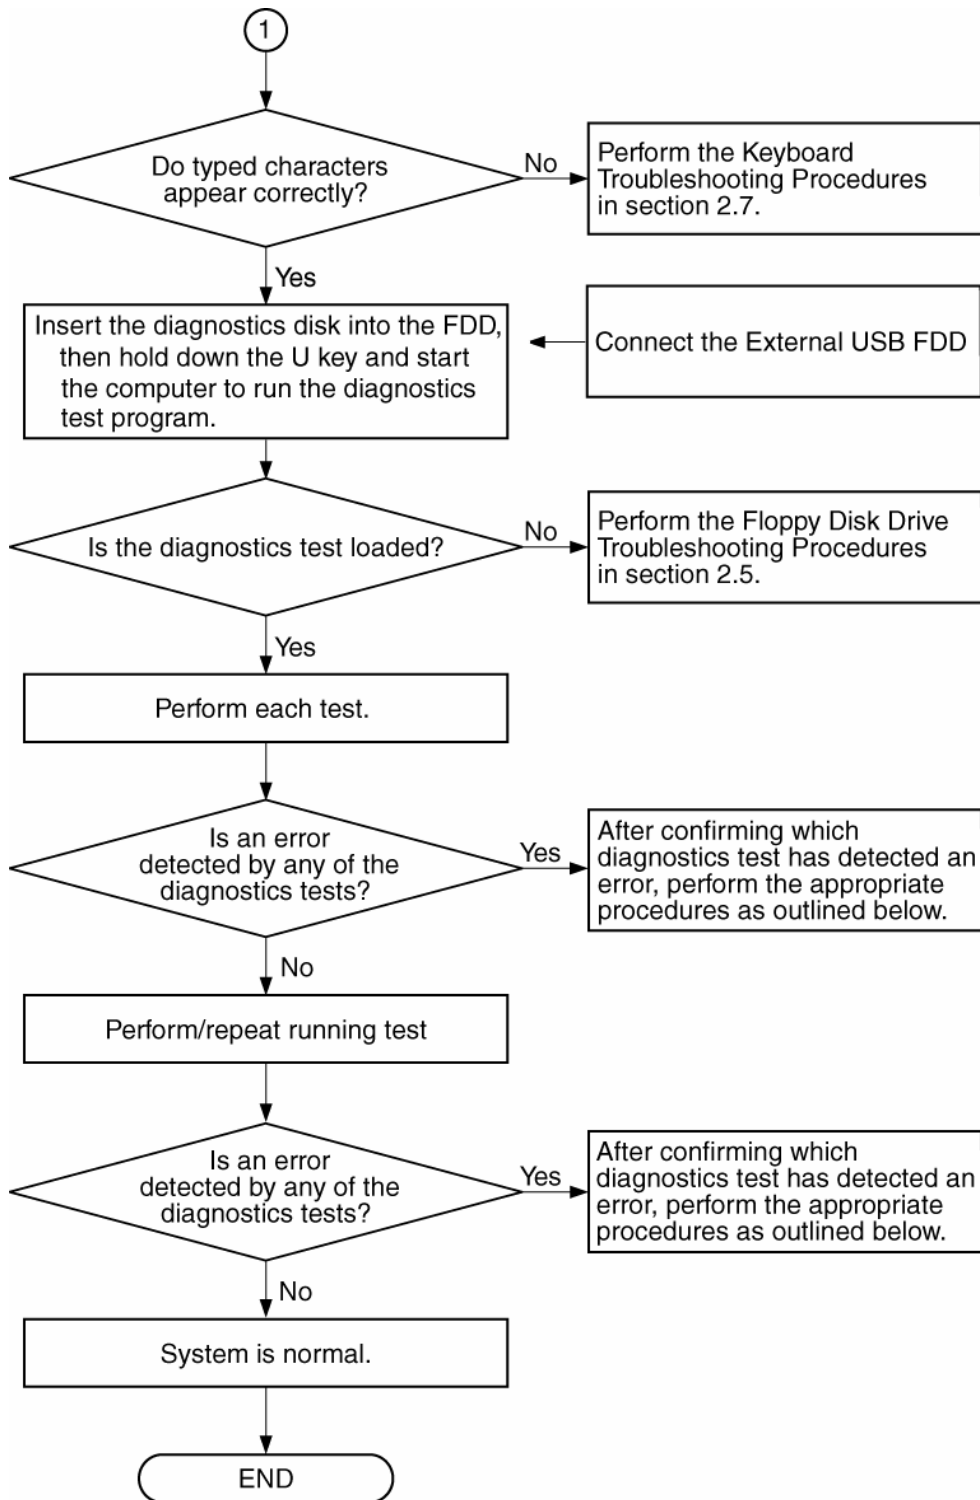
1

Do typed characters appear correctly?

No

Perform the Keyboard Troubleshooting Procedures in section 2.7.

Yes

Insert the diagnostics disk into the FDD, then hold down the U key and start the computer to run the diagnostics test program.

Connect the External USB FDD

Is the diagnostics test loaded?

No

Perform the Floppy Disk Drive Troubleshooting Procedures in section 2.5.

Yes

Perform each test.

Is an error detected by any of the diagnostics tests?

Yes

After confirming which diagnostics test has detected an error, perform the appropriate procedures as outlined below.

No

Perform/repeat running test

Is an error detected by any of the diagnostics tests?

Yes

After confirming which diagnostics test has detected an error, perform the appropriate procedures as outlined below.

No

System is normal.

END